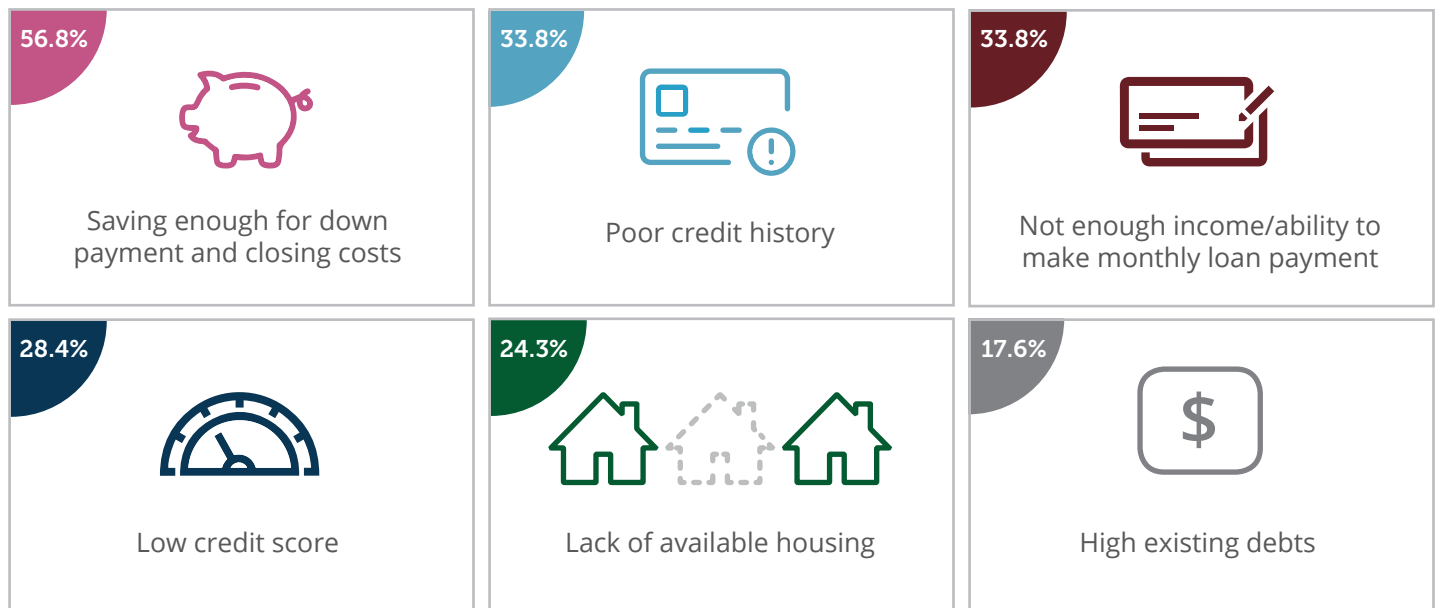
56.8%

Saving enough for down payment and closing costs

33.8%

Poor credit history

33.8%

Not enough income/ability to make monthly loan payment

28.4%

Low credit score

24.3%

Lack of available housing

17.6%

$

High existing debts